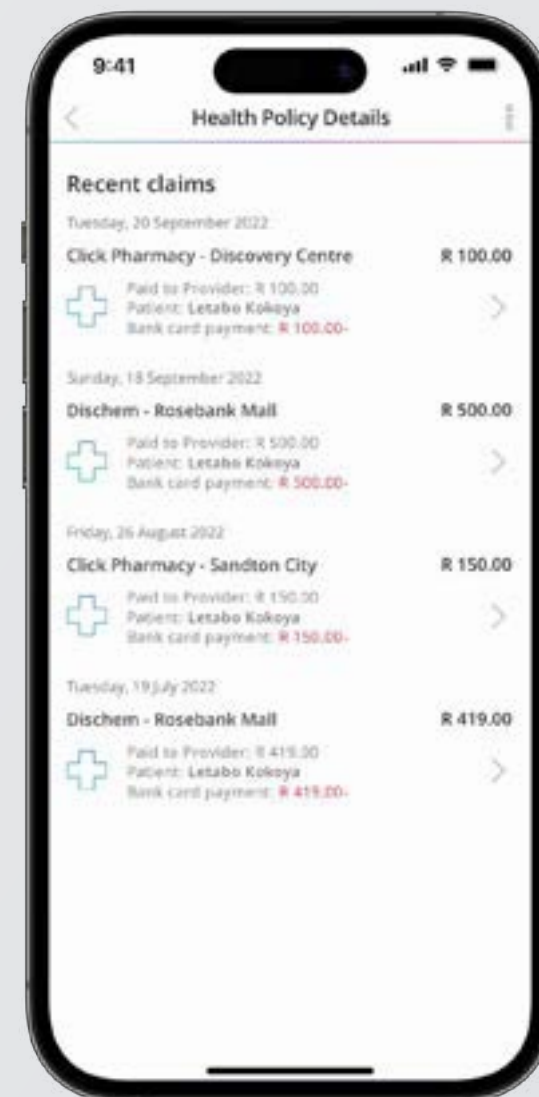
9:41

Health Policy Details

Recent claims

Tuesday, 20 September 2022

Click Pharmacy - Discovery Centre R 100.00

Paid to Provider: R 100.00
Patient: Letabo Kokoya
Bank card payment: R 100.00-

Sunday, 18 September 2022

Dischem - Rosebank Mall R 500.00

Paid to Provider: R 500.00
Patient: Letabo Kokoya
Bank card payment: R 500.00-

Friday, 26 August 2022

Click Pharmacy - Sandton City R 150.00

Paid to Provider: R 150.00
Patient: Letabo Kokoya
Bank card payment: R 150.00-

Tuesday, 19 July 2022

Dischem - Rosebank Mall R 419.00

Paid to Provider: R 419.00
Patient: Letabo Kokoya
Bank card payment: R 419.00-